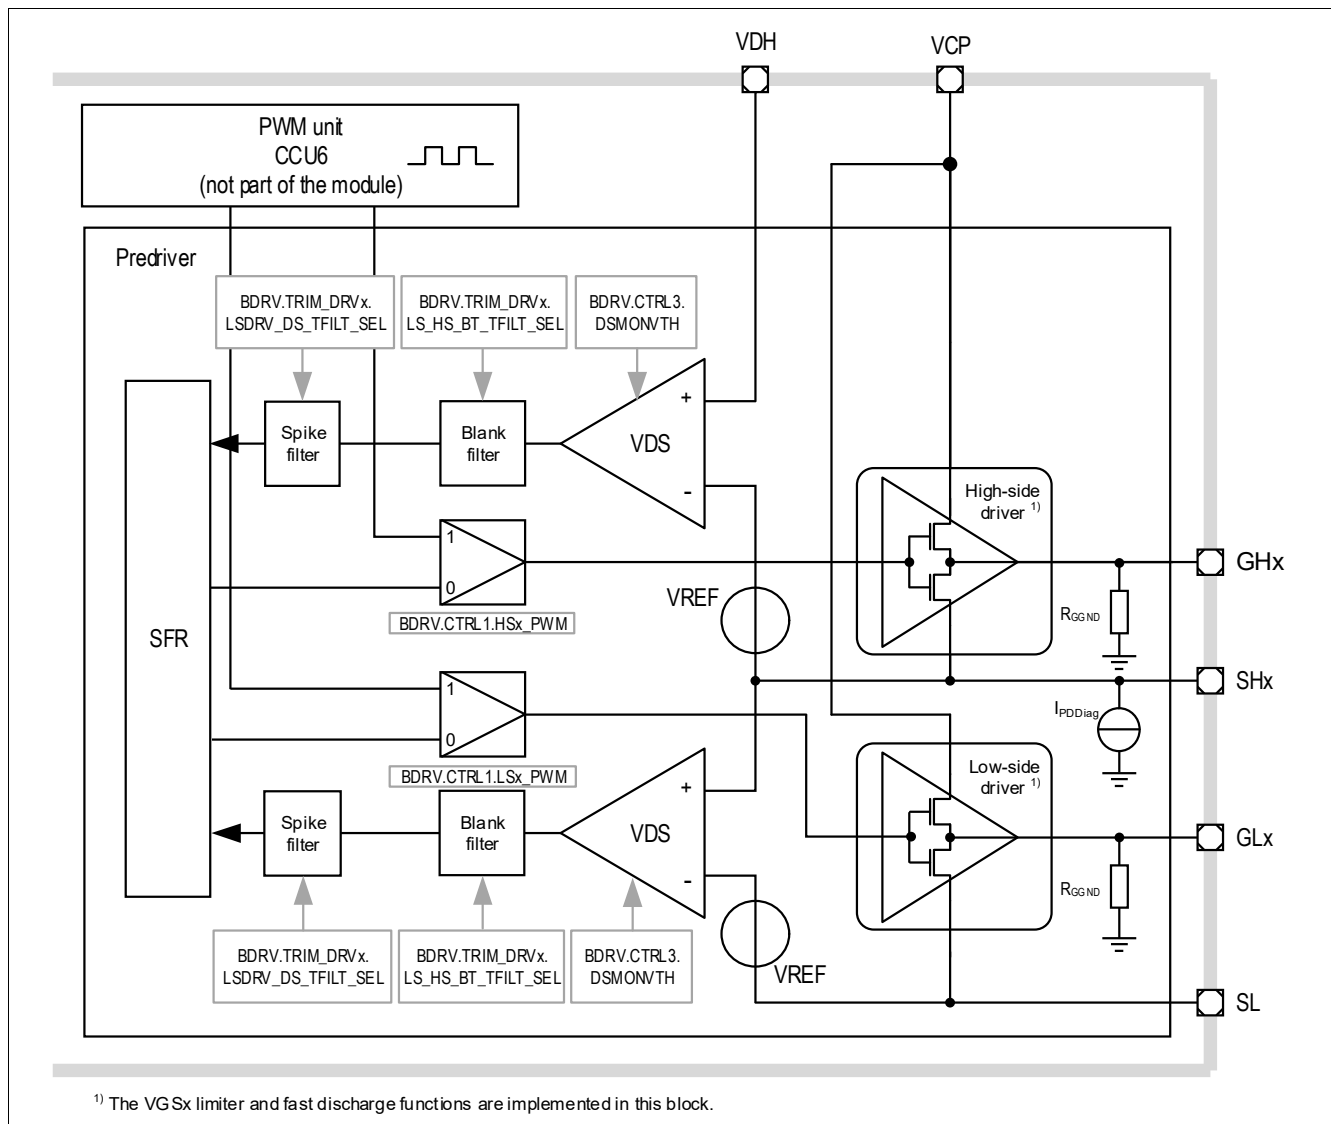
VDH
VCP
PWM unit
CCU6
(not part of the module)
Predriver
BDRV.TRIM_DRVx.
LSDRV_DS_TFILT_SEL
BDRV.TRIM_DRVx.
LS_HS_BT_TFILT_SEL
BDRV.CTRL3.
DSMONVTH
Spike
filter
Blank
filter
+
VDS
-
High-side
driver $^{1)}$
1
0
BDRV.CTRL1.HSx_PWM
GHx
VREF
$R_{GGND}$
SFR
SHx
1
0
$I_{PDDiag}$
BDRV.CTRL1.LSx_PWM
Low-side
driver $^{1)}$
+
Spike
filter
Blank
filter
VDS
GLx
-
$R_{GGND}$
BDRV.TRIM_DRVx.
LSDRV_DS_TFILT_SEL
BDRV.TRIM_DRVx.
LS_HS_BT_TFILT_SEL
BDRV.CTRL3.
DSMONVTH
VREF
SL

$^{1)}$ The VGSx limiter and fast discharge functions are implemented in this block.